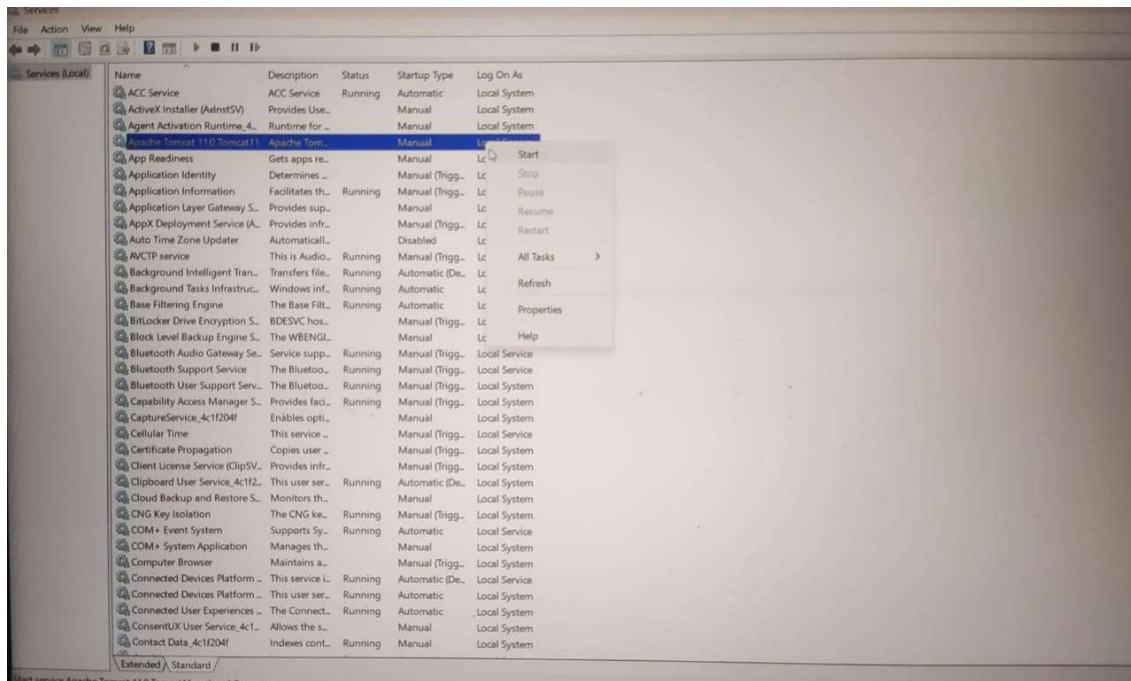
Services

File Action View Help

Services (Local)

| Name | Description | Status | Startup Type | Log On As |
|---|---|---|---|---|
| ACC Service | ACC Service | Running | Automatic | Local System |
| ActiveX Installer (AxInstSV) | Provides Use... | | Manual | Local System |
| Agent Activation Runtime_4... | Runtime for ... | | Manual | Local System |
| Apache Tomcat 11.0 Tomcat11 | Apache Tom... | | Manual | Lo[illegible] |
| App Readiness | Gets apps re... | | Manual | Lc |
| Application Identity | Determines ... | | Manual (Trigg... | Lc |
| Application Information | Facilitates th... | Running | Manual (Trigg... | Lc |
| Application Layer Gateway S... | Provides sup... | | Manual | Lc |
| AppX Deployment Service (A... | Provides infr... | | Manual (Trigg... | Lc |
| Auto Time Zone Updater | Automaticall... | | Disabled | Lc |
| AVCTP service | This is Audio... | Running | Manual (Trigg... | Lc |
| Background Intelligent Tran... | Transfers file... | Running | Automatic (De... | Lc |
| Background Tasks Infrastruc... | Windows inf... | Running | Automatic | Lc |
| Base Filtering Engine | The Base Filt... | Running | Automatic | Lc |
| BitLocker Drive Encryption S... | BDESVC hos... | | Manual (Trigg... | Lc |
| Block Level Backup Engine S... | The WBENGI... | | Manual | Lc |
| Bluetooth Audio Gateway Se... | Service supp... | Running | Manual (Trigg... | Local Service |
| Bluetooth Support Service | The Bluetoo... | Running | Manual (Trigg... | Local Service |
| Bluetooth User Support Serv... | The Bluetoo... | Running | Manual (Trigg... | Local System |
| Capability Access Manager S... | Provides faci... | Running | Manual (Trigg... | Local System |
| CaptureService_4c1f204f | Enables opti... | | Manual | Local System |
| Cellular Time | This service ... | | Manual (Trigg... | Local Service |
| Certificate Propagation | Copies user ... | | Manual (Trigg... | Local System |
| Client License Service (ClipSV... | Provides infr... | | Manual (Trigg... | Local System |
| Clipboard User Service_4c1f2... | This user ser... | Running | Automatic (De... | Local System |
| Cloud Backup and Restore S... | Monitors th... | | Manual | Local System |
| CNG Key Isolation | The CNG ke... | Running | Manual (Trigg... | Local System |
| COM+ Event System | Supports Sy... | Running | Automatic | Local Service |
| COM+ System Application | Manages th... | | Manual | Local System |
| Computer Browser | Maintains a... | | Manual (Trigg... | Local System |
| Connected Devices Platform ... | This service i... | Running | Automatic (De... | Local Service |
| Connected Devices Platform ... | This user ser... | Running | Automatic | Local System |
| Connected User Experiences ... | The Connect... | Running | Automatic | Local System |
| ConsentUX User Service_4c1... | Allows the s... | | Manual | Local System |
| Contact Data_4c1f204f | Indexes cont... | Running | Manual | Local System |

Start
Stop
Pause
Resume
Restart
All Tasks >
Refresh
Properties
Help

Extended Standard

Start service Apache Tomcat 11.0 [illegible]